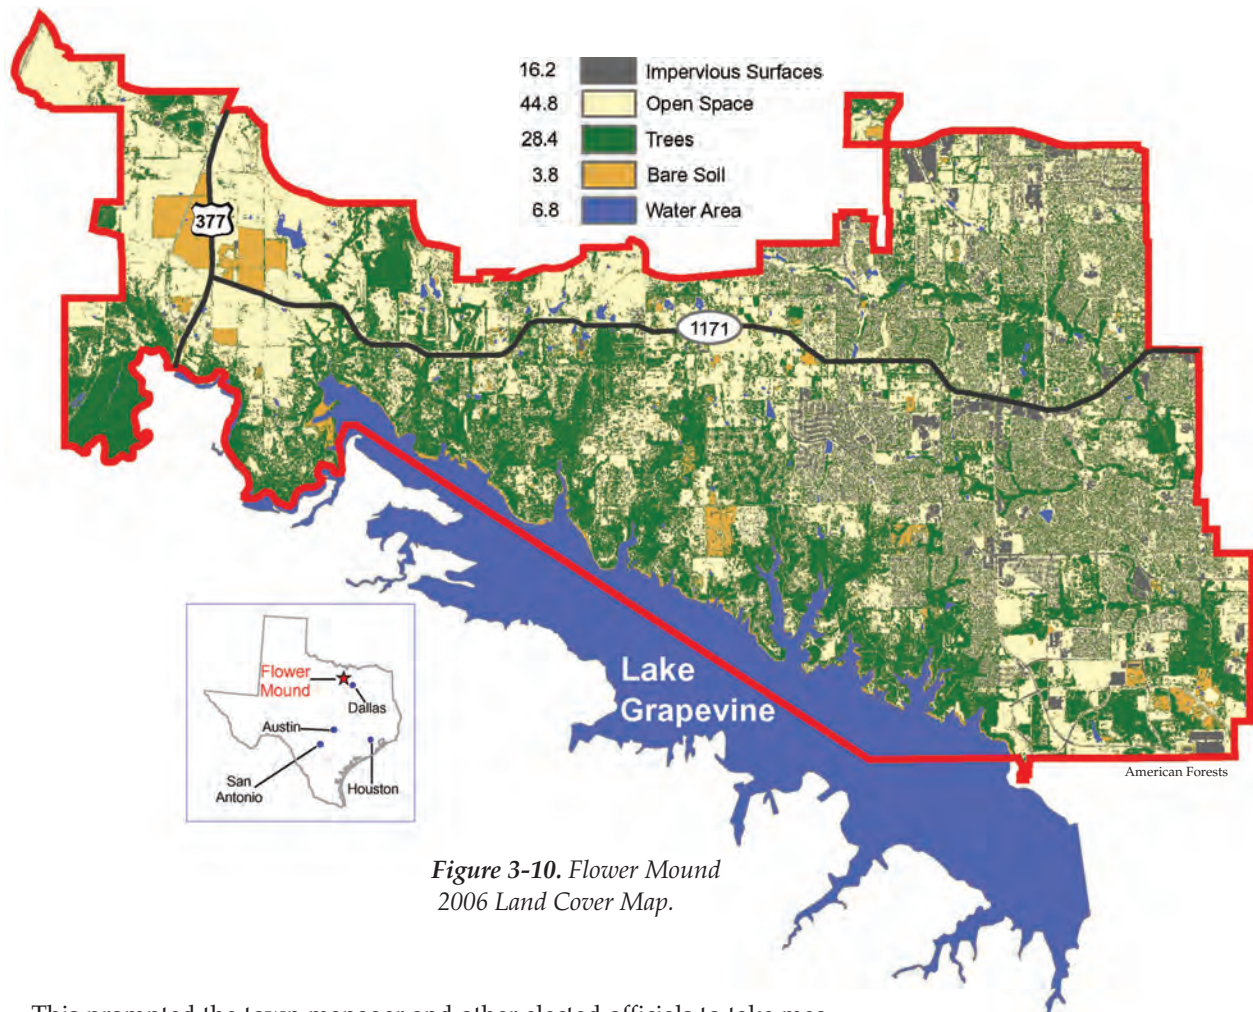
16.2 Impervious Surfaces
44.8 Open Space
28.4 Trees
3.8 Bare Soil
6.8 Water Area

377

1171

Flower Mound
Dallas
Austin
San Antonio
Houston

Lake Grapevine

American Forests

*Figure 3-10.* *Flower Mound 2006 Land Cover Map.*

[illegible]